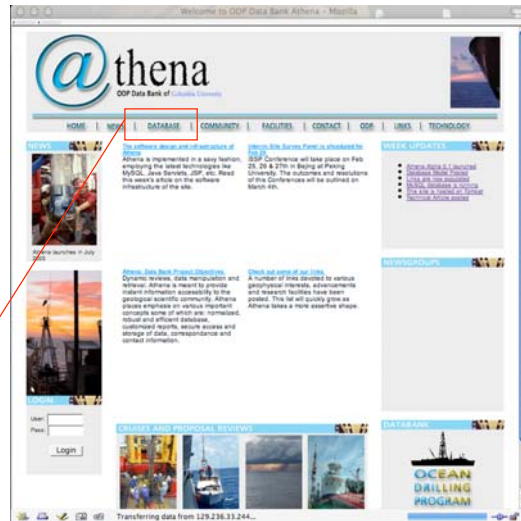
Welcome to ODP Data Bank Athena - Mozilla

@thena
ODP Data Bank of Columbia University

HOME | NEWS | DATABASE | COMMUNITY | FACILITIES | CONTACT | ODP | LINKS | TECHNOLOGY

NEWS

Athena launches in July 2004

The software design and infrastructure of Athena
Athena is implemented in a sexy fashion, employing the latest technologies like MySQL, Java Servlets, JSP, etc. Read this week's article on the software infrastructure of the site.

Interim Site Survey Panel is scheduled for Feb 25
ISSP Conference will take place on Feb 25, 26 & 27th in Beijing at Peking University. The outcomes and resolutions of this Conferences will be outlined on March 4th.

Athena: Data Bank Project Objectives
Dynamic reviews, data manipulation and retrieval. Athena is meant to provide instant information accessibility to the geological scientific community. Athena places emphasis on various important concepts some of which are: normalized, robust and efficient database, customized reports, secure access and storage of data, correspondance and contact information.

Check out some of our links
A number of links devoted to various geophysical interests, advancements and research facilities have been posted. This list will quickly grow as Athena takes a more assertive shape.

WEEK UPDATES
Athena Alpha 0.1 launched
Database Model Froze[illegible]
Links are now populated
MySQL Database is running
Site w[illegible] is hosted on Tomcat
Technical Article posted

NEWSGROUPS

LOGIN
User:
Pass:
Login

CRUISES AND PROPOSAL REVIEWS

DATABANK
OCEAN DRILLING PROGRAM

Transferring data from 129.236.33.244...